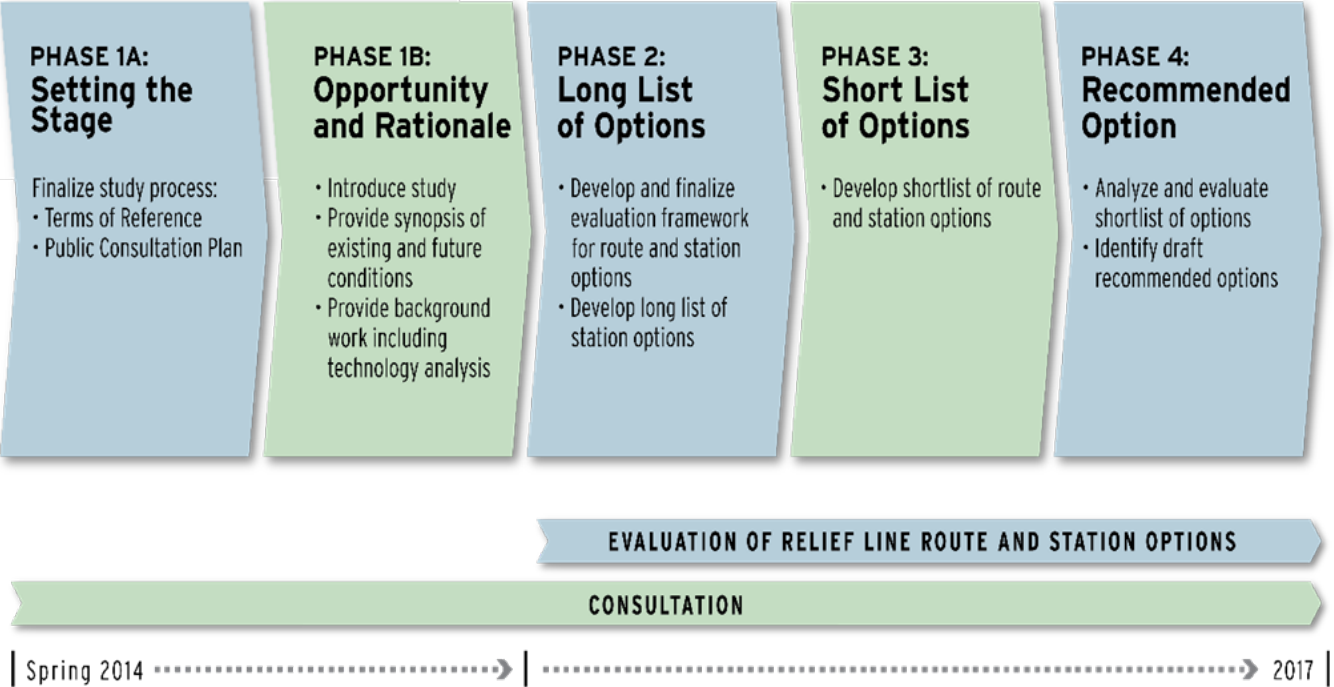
PHASE 1A:
Setting the Stage

Finalize study process:
• Terms of Reference
• Public Consultation Plan

PHASE 1B:
Opportunity and Rationale

• Introduce study
• Provide synopsis of existing and future conditions
• Provide background work including technology analysis

PHASE 2:
Long List of Options

• Develop and finalize evaluation framework for route and station options
• Develop long list of station options

PHASE 3:
Short List of Options

• Develop shortlist of route and station options

PHASE 4:
Recommended Option

• Analyze and evaluate shortlist of options
• Identify draft recommended options

EVALUATION OF RELIEF LINE ROUTE AND STATION OPTIONS

CONSULTATION

Spring 2014

2017